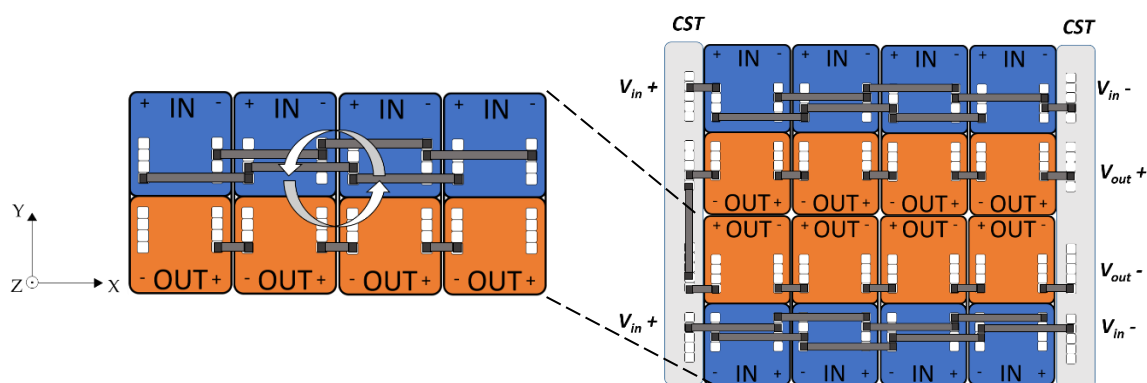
+ IN -
+ IN -
+ IN -
+ IN -
- OUT +
- OUT +
- OUT +
- OUT +
Y
Z
X
CST
CST
$V_{in}$ +
+ IN -
+ IN -
+ IN -
+ IN -
$V_{in}$ -
$V_{out}$ +
- OUT +
- OUT +
- OUT +
- OUT +
+ OUT -
+ OUT -
+ OUT -
+ OUT -
$V_{out}$ -
$V_{in}$ +
$V_{in}$ -
- IN +
- IN +
- IN +
- IN +